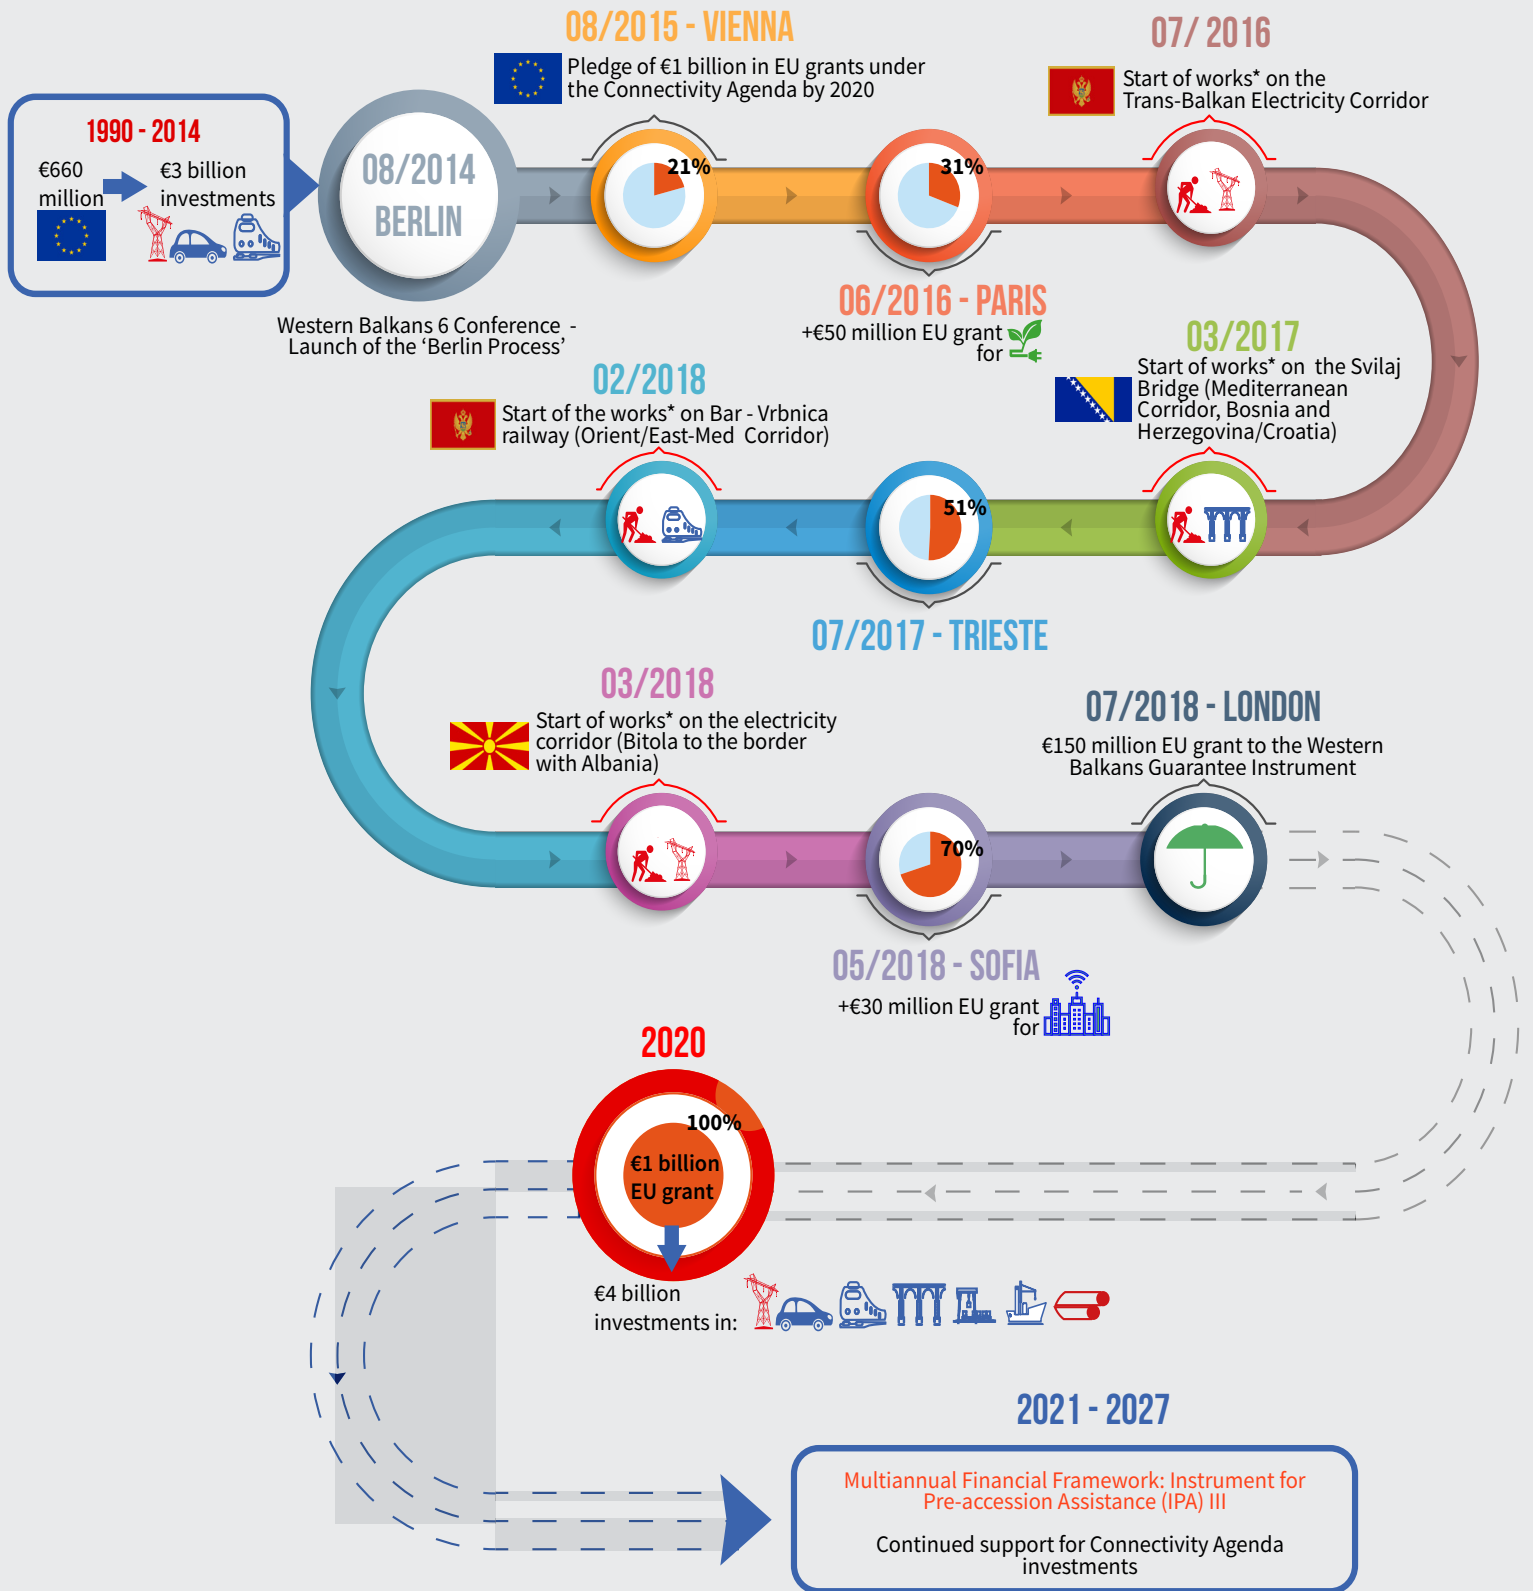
1990 - 2014

€660 million

€3 billion investments

08/2014 BERLIN

Western Balkans 6 Conference - Launch of the ‘Berlin Process’

08/2015 - VIENNA

Pledge of €1 billion in EU grants under the Connectivity Agenda by 2020

21%

31%

06/2016 - PARIS

+€50 million EU grant for

07/ 2016

Start of works* on the Trans-Balkan Electricity Corridor

03/2017

Start of works* on the Svilaj Bridge (Mediterranean Corridor, Bosnia and Herzegovina/Croatia)

02/2018

Start of the works* on Bar - Vrbnica railway (Orient/East-Med Corridor)

51%

07/2017 - TRIESTE

03/2018

Start of works* on the electricity corridor (Bitola to the border with Albania)

07/2018 - LONDON

€150 million EU grant to the Western Balkans Guarantee Instrument

70%

05/2018 - SOFIA

+€30 million EU grant for

2020

100%

€1 billion EU grant

€4 billion investments in:

2021 - 2027

Multiannual Financial Framework: Instrument for Pre-accession Assistance (IPA) III

Continued support for Connectivity Agenda investments